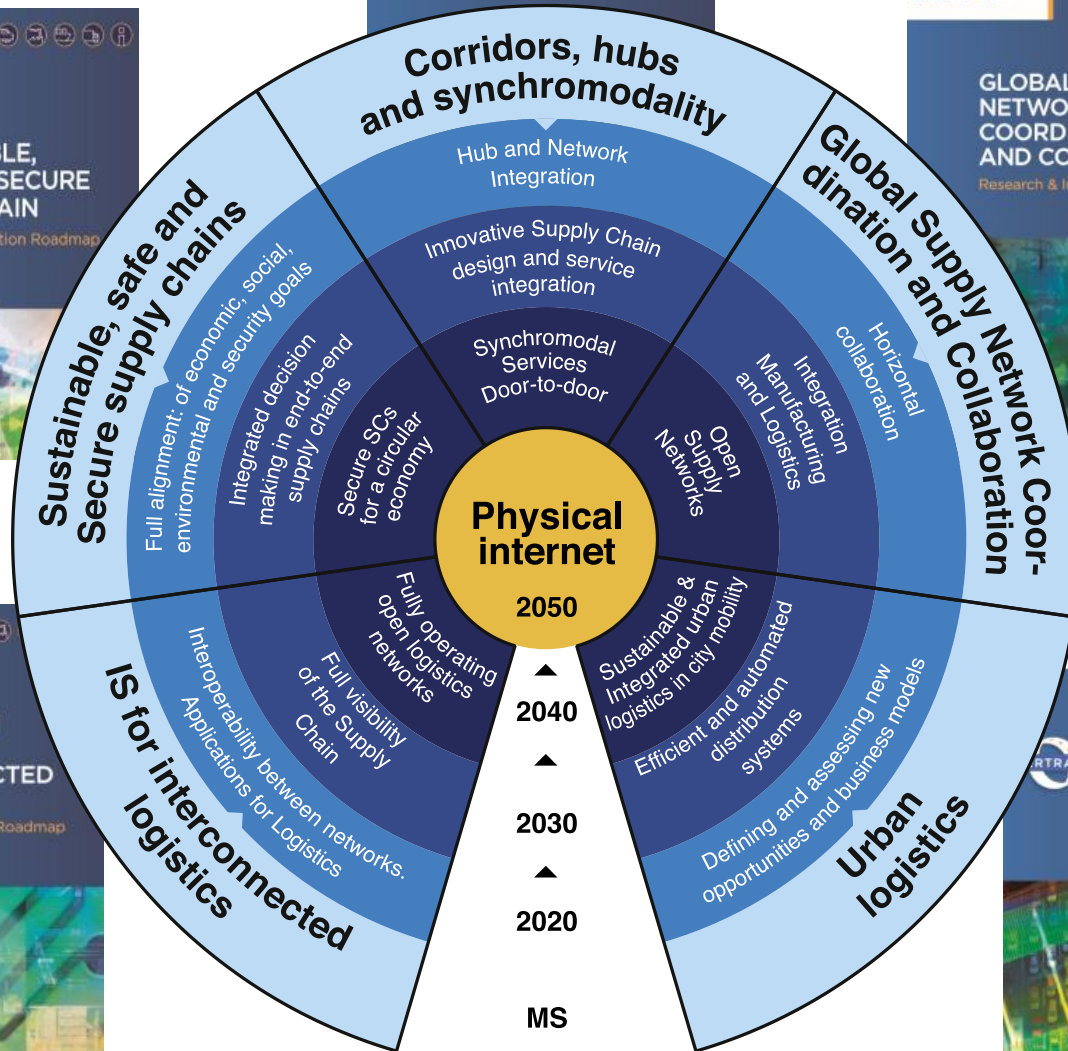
BLE, SECURE AIN
ation Roadmap

GLOBAL NETWO COORD AND CO
Research & I

CTED
Roadmap

Corridors, hubs and synchromodality

Hub and Network Integration

Innovative Supply Chain design and service integration

Synchromodal Services Door-to-door

Global Supply Network Coordination and Collaboration

Horizontal collaboration

Integration Manufacturing and Logistics

Open Supply Networks

Sustainable, safe and Secure supply chains

Full alignment: of economic, social, environmental and security goals

Integrated decision making in end-to-end supply chains

Secure SCs for a circular economy

Physical internet

2050

IS for interconnected logistics

Interoperability between networks. Applications for Logistics

Full visibility of the Supply Chain

Fully operating open logistics networks

Urban logistics

Defining and assessing new opportunities and business models

Efficient and automated distribution systems

Sustainable & Integrated urban logistics in city mobility

2040

2030

2020

MS